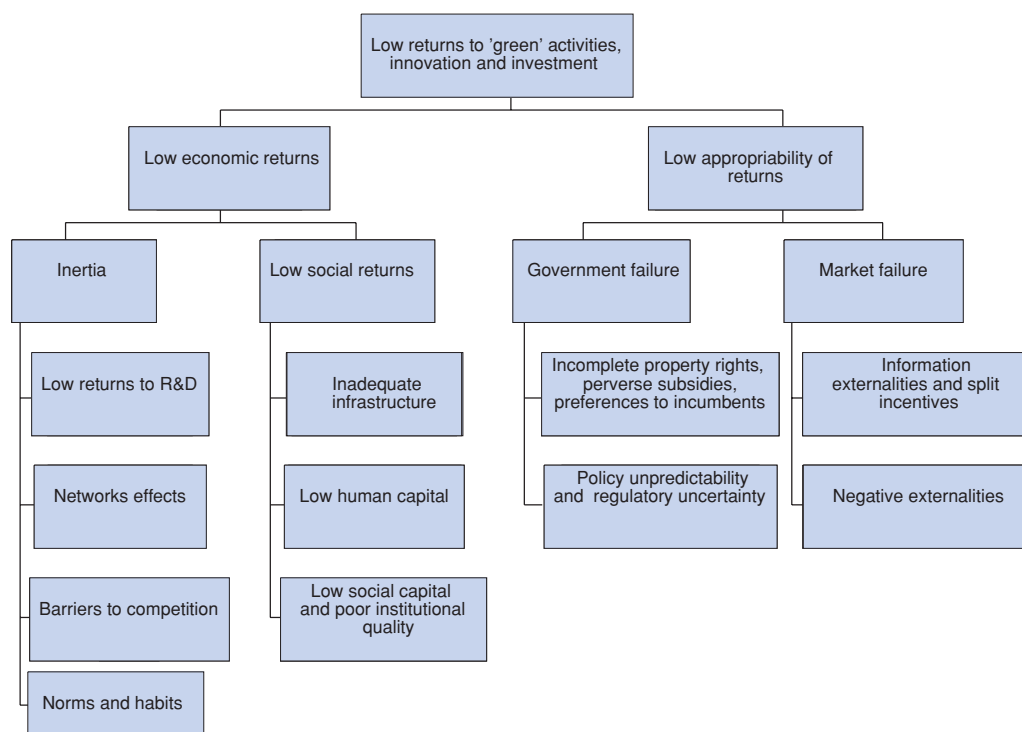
Low returns to 'green' activities, innovation and investment

Low economic returns

Low appropriability of returns

Inertia

Low returns to R&D

Networks effects

Barriers to competition

Norms and habits

Low social returns

Inadequate infrastructure

Low human capital

Low social capital and poor institutional quality

Government failure

Incomplete property rights, perverse subsidies, preferences to incumbents

Policy unpredictability and regulatory uncertainty

Market failure

Information externalities and split incentives

Negative externalities